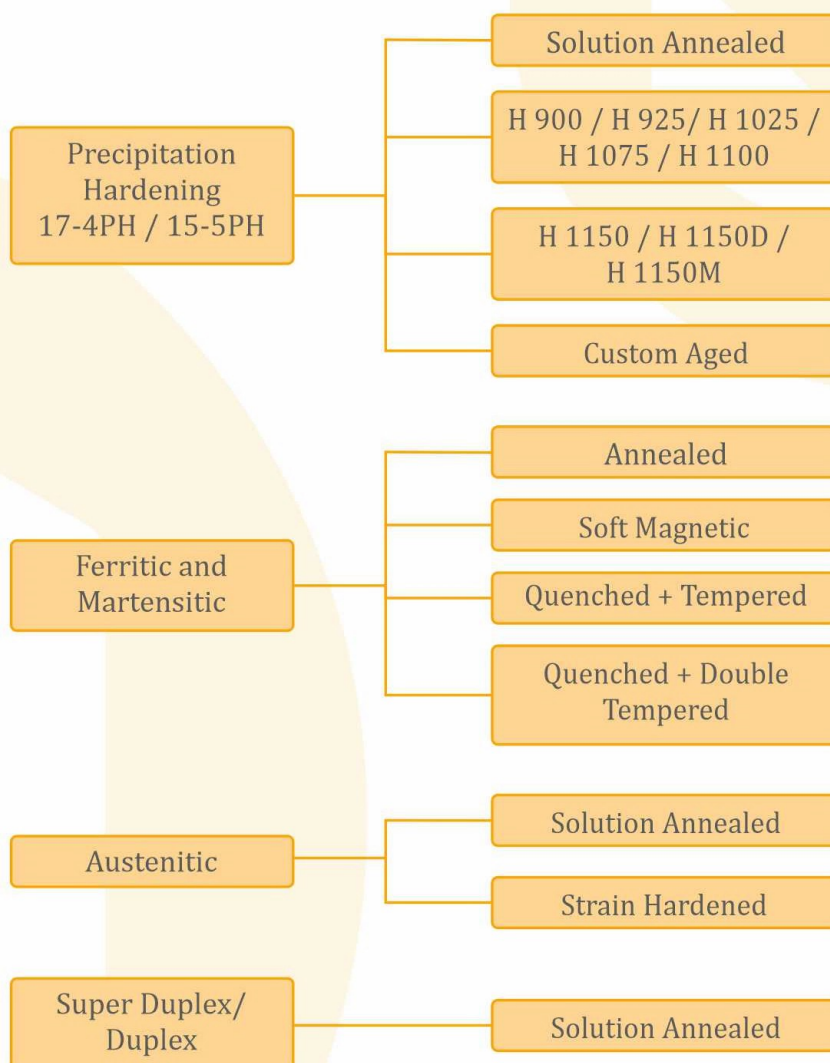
Precipitation Hardening 17-4PH / 15-5PH

Solution Annealed

H 900 / H 925/ H 1025 / H 1075 / H 1100

H 1150 / H 1150D / H 1150M

Custom Aged

Ferritic and Martensitic

Annealed

Soft Magnetic

Quenched + Tempered

Quenched + Double Tempered

Austenitic

Solution Annealed

Strain Hardened

Super Duplex/ Duplex

Solution Annealed